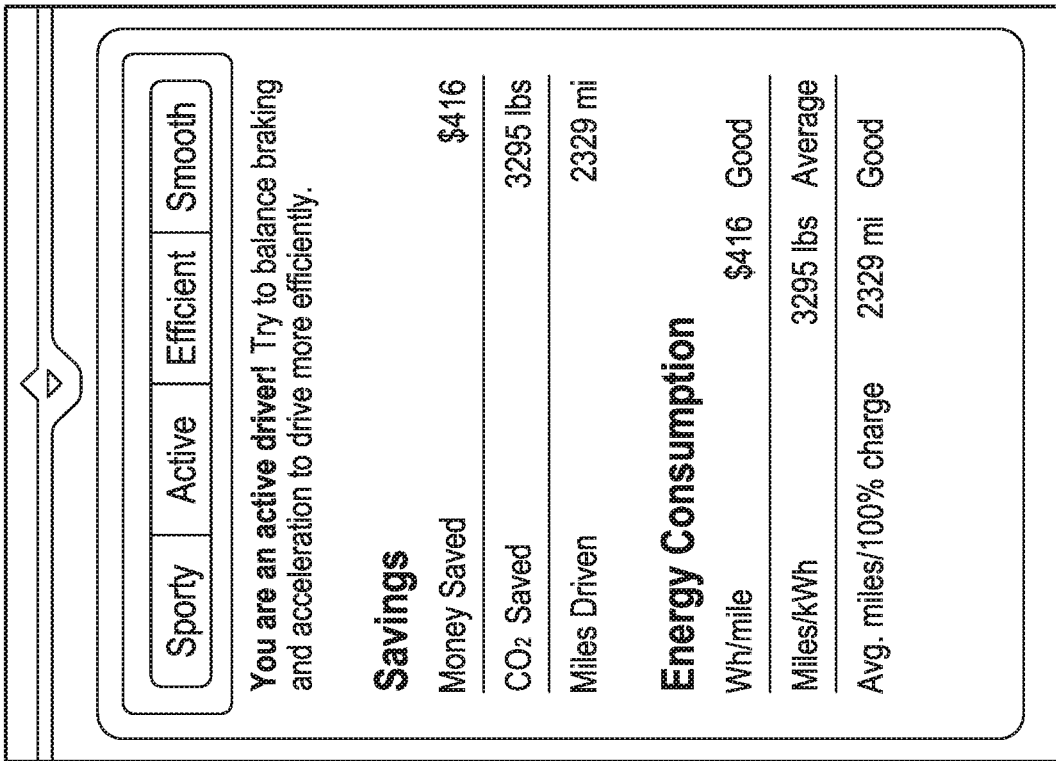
Sporty | Active | Efficient | Smooth

**You are an active driver!** Try to balance braking and acceleration to drive more efficiently.

**Savings**

| | |
|---|---|
| Money Saved | \$416 |
| $CO_2$ Saved | 3295 lbs |
| Miles Driven | 2329 mi |

**Energy Consumption**

| | | |
|---|---|---|
| Wh/mile | \$416 | Good |
| Miles/kWh | 3295 lbs | Average |
| Avg. miles/100% charge | 2329 mi | Good |